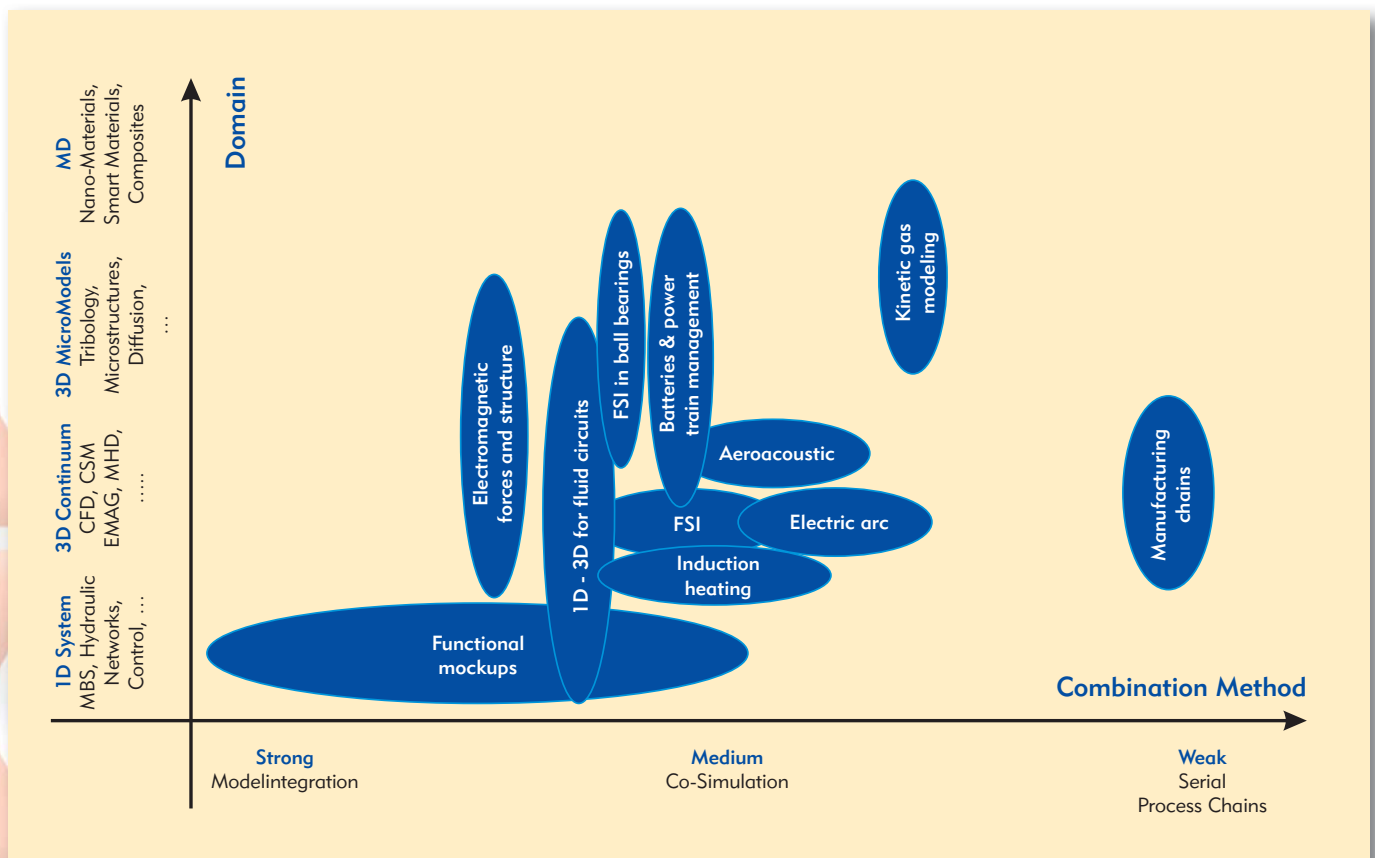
MD
Nano-Materials, Smart Materials, Composites

3D MicroModels
Tribology, Microstructures, Diffusion, ...

3D Continuum
CFD, CSM EMAG, MHD, .....

1D System
MBS, Hydraulic Networks, Control, ...

Domain

Kinetic gas modeling

FSI in ball bearings

Batteries & power train management

Electromagnetic forces and structure

1D - 3D for fluid circuits

Aeroacoustic

FSI

Electric arc

Induction heating

Manufacturing chains

Functional mockups

Combination Method

Strong
Modelintegration

Medium
Co-Simulation

Weak
Serial
Process Chains